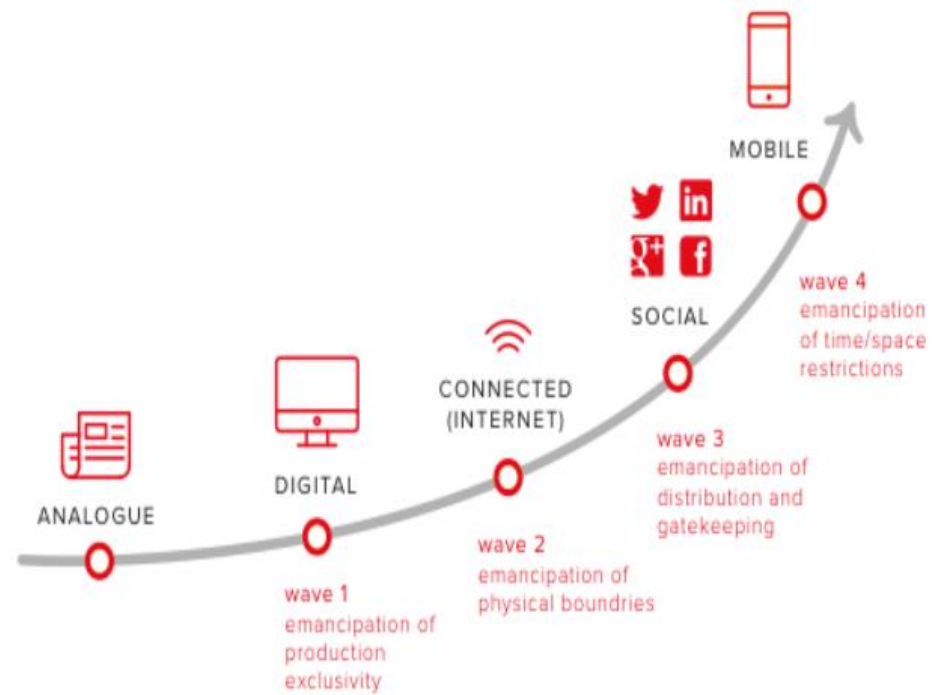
ANALOGUE

DIGITAL

wave 1
emancipation of production exclusivity

CONNECTED (INTERNET)

wave 2
emancipation of physical boundries

SOCIAL

wave 3
emancipation of distribution and gatekeeping

MOBILE

wave 4
emancipation of time/space restrictions